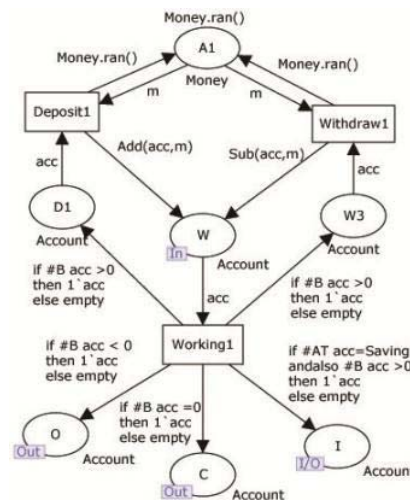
Money.ran()

A1

Money.ran()

Money.ran()

Money

m

m

Deposit1

Withdraw1

acc

Add(acc,m)

Sub(acc,m)

acc

D1

W3

Account

W

Account

In

Account

if #B acc >0 then 1`acc else empty

acc

if #B acc >0 then 1`acc else empty

if #B acc < 0 then 1`acc else empty

Working1

if #AT acc=Saving andalso #B acc >0 then 1`acc else empty

if #B acc =0 then 1`acc else empty

O

Out

Account

C

Out

Account

I

I/O

Accoun